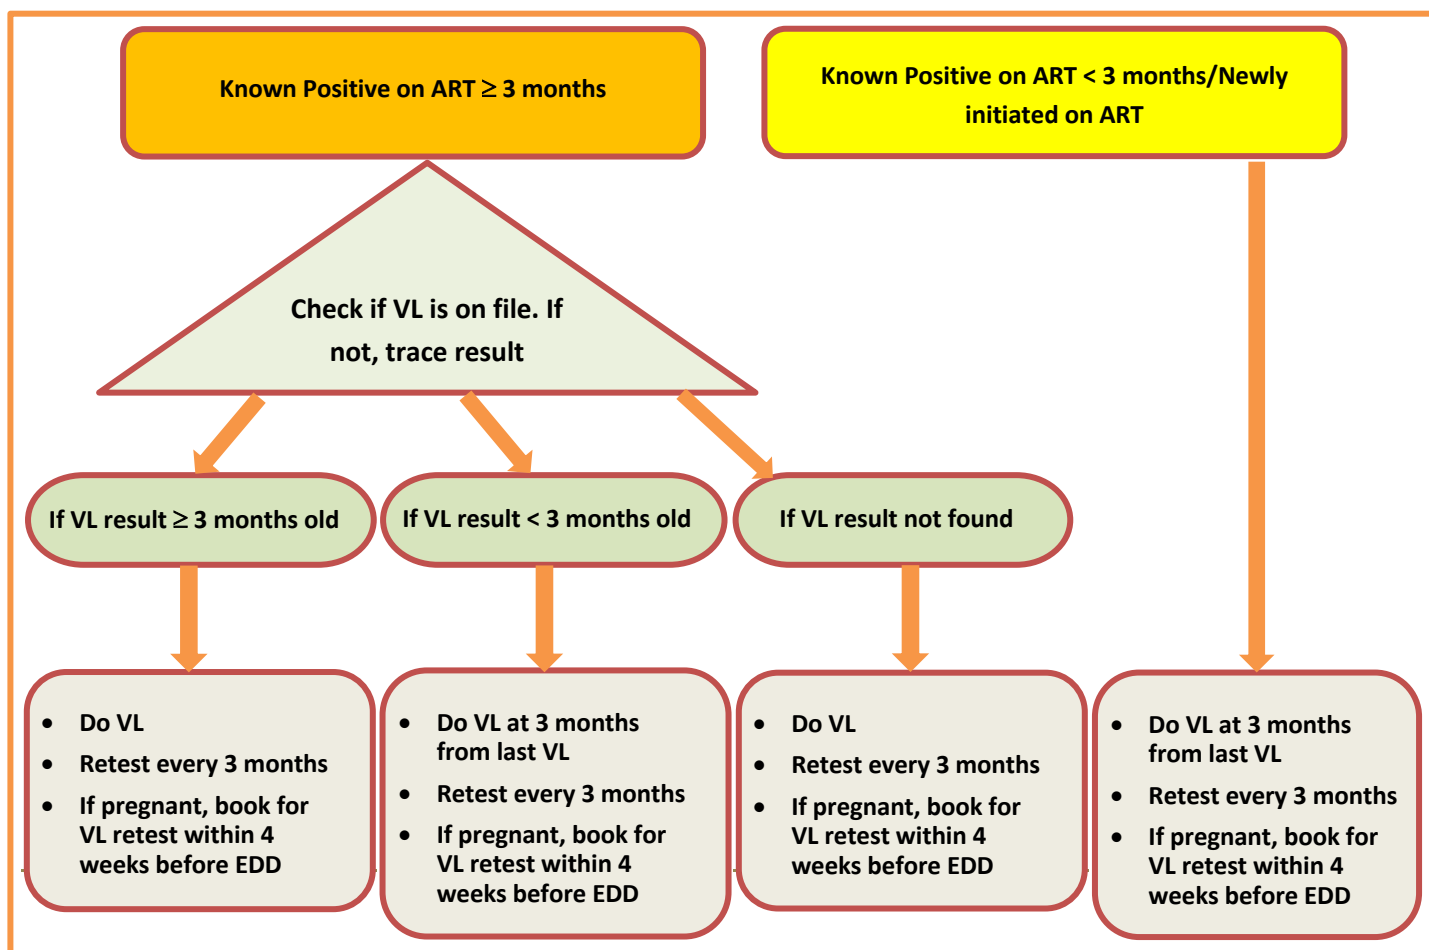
Known Positive on ART ≥ 3 months

Known Positive on ART < 3 months/Newly initiated on ART

Check if VL is on file. If not, trace result

If VL result ≥ 3 months old

If VL result < 3 months old

If VL result not found

- Do VL
- Retest every 3 months
- If pregnant, book for VL retest within 4 weeks before EDD

- Do VL at 3 months from last VL
- Retest every 3 months
- If pregnant, book for VL retest within 4 weeks before EDD

- Do VL
- Retest every 3 months
- If pregnant, book for VL retest within 4 weeks before EDD

- Do VL at 3 months from last VL
- Retest every 3 months
- If pregnant, book for VL retest within 4 weeks before EDD